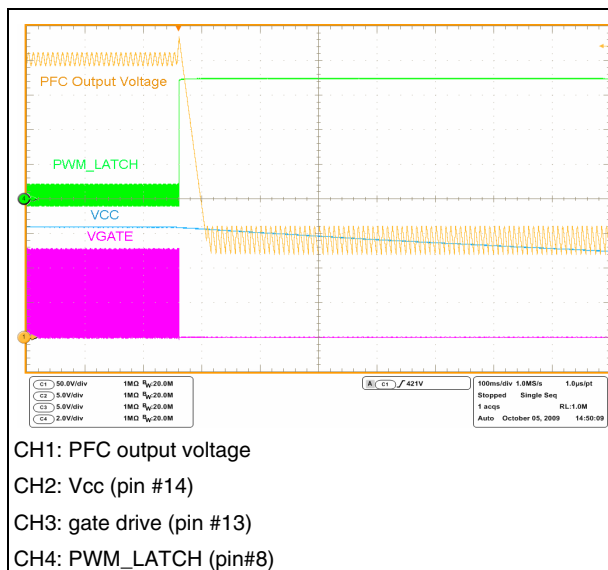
PFC Output Voltage

PWM_LATCH

VCC

VGATE

| C1 50.0V/div | 1MΩ $B_W$:20.0M |
|---|---|
| C2 5.0V/div | 1MΩ $B_W$:20.0M |
| C3 5.0V/div | 1MΩ $B_W$:20.0M |
| C4 2.0V/div | 1MΩ $B_W$:20.0M |

A C1 ∫ 421V

100ms/div 1.0MS/s 1.0μs/pt
Stopped Single Seq
1 acqs RL:1.0M
Auto October 05, 2009 14:50:09

CH1: PFC output voltage

CH2: Vcc (pin #14)

CH3: gate drive (pin #13)

CH4: PWM_LATCH (pin#8)